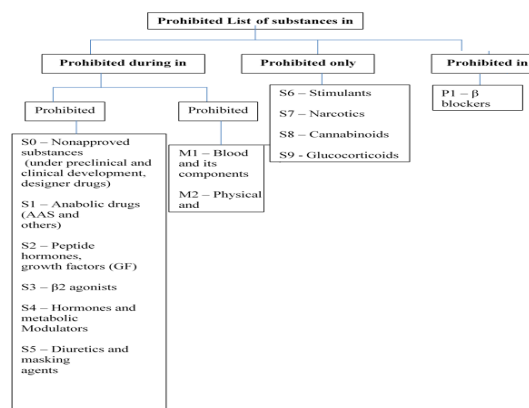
Prohibited List of substances in

Prohibited during in

Prohibited only

Prohibited in

Prohibited

Prohibited

S0 – Nonapproved substances (under preclinical and clinical development, designer drugs)

S1 – Anabolic drugs (AAS and others)

S2 – Peptide hormones, growth factors (GF)

S3 – β2 agonists

S4 – Hormones and metabolic Modulators

S5 – Diuretics and masking agents

M1 – Blood and its components

M2 – Physical and

S6 – Stimulants

S7 – Narcotics

S8 – Cannabinoids

S9 - Glucocorticoids

P1 – β blockers